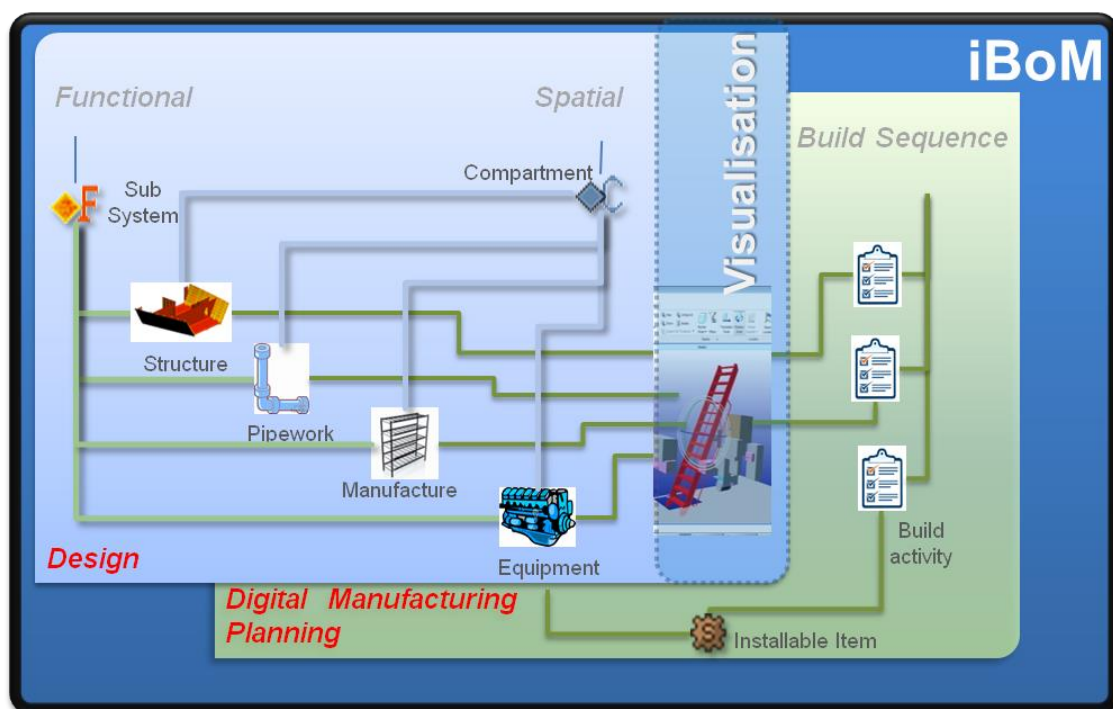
iBoM

Functional

Spatial

Visualisation

Build Sequence

Sub System

Compartment

Structure

Pipework

Manufacture

Equipment

Build activity

Design

Digital Manufacturing Planning

Installable Item